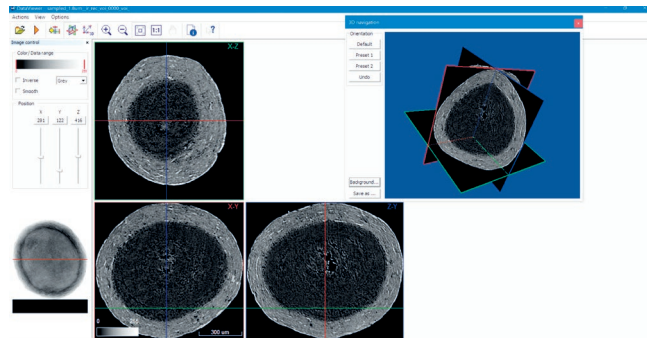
DataViewer - sample1 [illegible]

Actions View Options

Image control

Color / Data range

Inverse

Grey

Smooth

Position

X Y Z

281 122 416

X-Z

3D navigation

Orientation

Default

Preset 1

Preset 2

Undo

Background...

Save as ...

X-Y

Z-Y

0

300 um